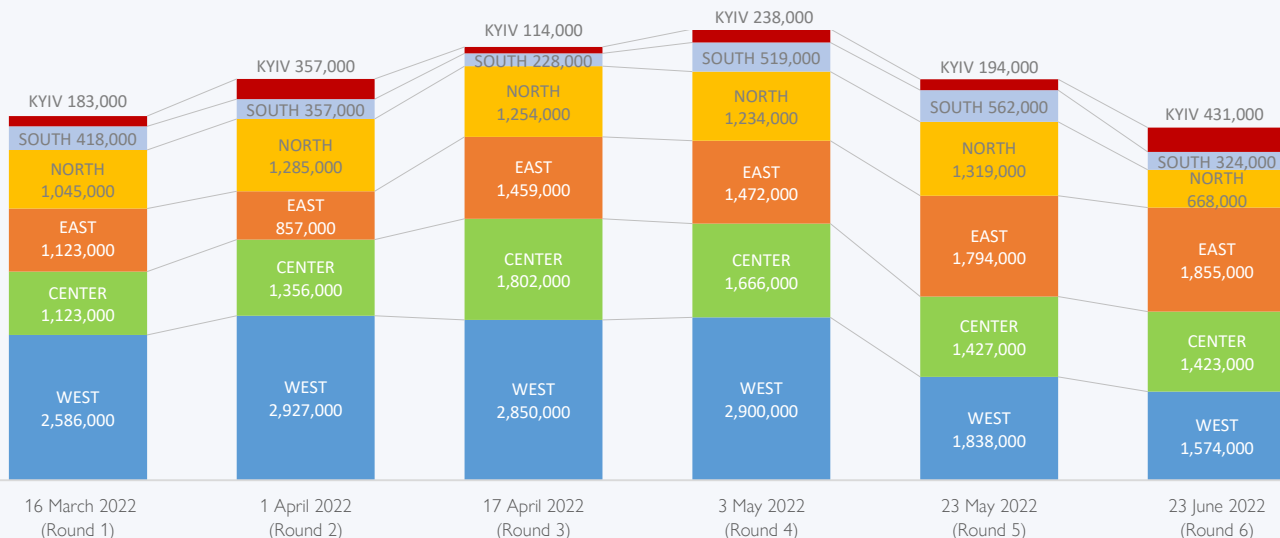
KYIV 183,000
SOUTH 418,000
NORTH 1,045,000
EAST 1,123,000
CENTER 1,123,000
WEST 2,586,000
16 March 2022 (Round 1)

KYIV 357,000
SOUTH 357,000
NORTH 1,285,000
EAST 857,000
CENTER 1,356,000
WEST 2,927,000
1 April 2022 (Round 2)

KYIV 114,000
SOUTH 228,000
NORTH 1,254,000
EAST 1,459,000
CENTER 1,802,000
WEST 2,850,000
17 April 2022 (Round 3)

KYIV 238,000
SOUTH 519,000
NORTH 1,234,000
EAST 1,472,000
CENTER 1,666,000
WEST 2,900,000
3 May 2022 (Round 4)

KYIV 194,000
SOUTH 562,000
NORTH 1,319,000
EAST 1,794,000
CENTER 1,427,000
WEST 1,838,000
23 May 2022 (Round 5)

KYIV 431,000
SOUTH 324,000
NORTH 668,000
EAST 1,855,000
CENTER 1,423,000
WEST 1,574,000
23 June 2022 (Round 6)